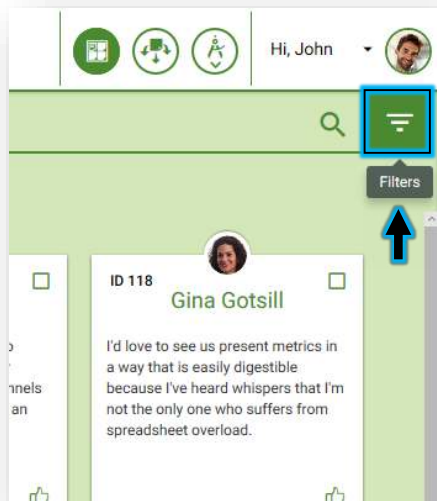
Hi, John

Filters

o
nnels
an

ID 118

Gina Gotsill

I'd love to see us present metrics in a way that is easily digestible because I've heard whispers that I'm not the only one who suffers from spreadsheet overload.